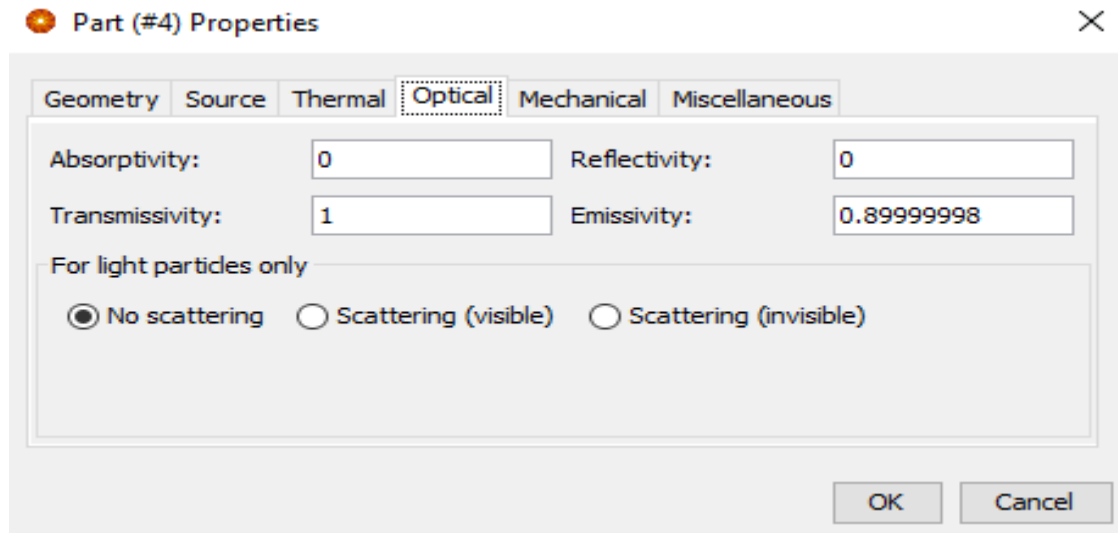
Part (#4) Properties

Geometry Source Thermal Optical Mechanical Miscellaneous

Absorptivity: 0
Reflectivity: 0
Transmissivity: 1
Emissivity: 0.89999998

For light particles only

No scattering
Scattering (visible)
Scattering (invisible)

OK
Cancel